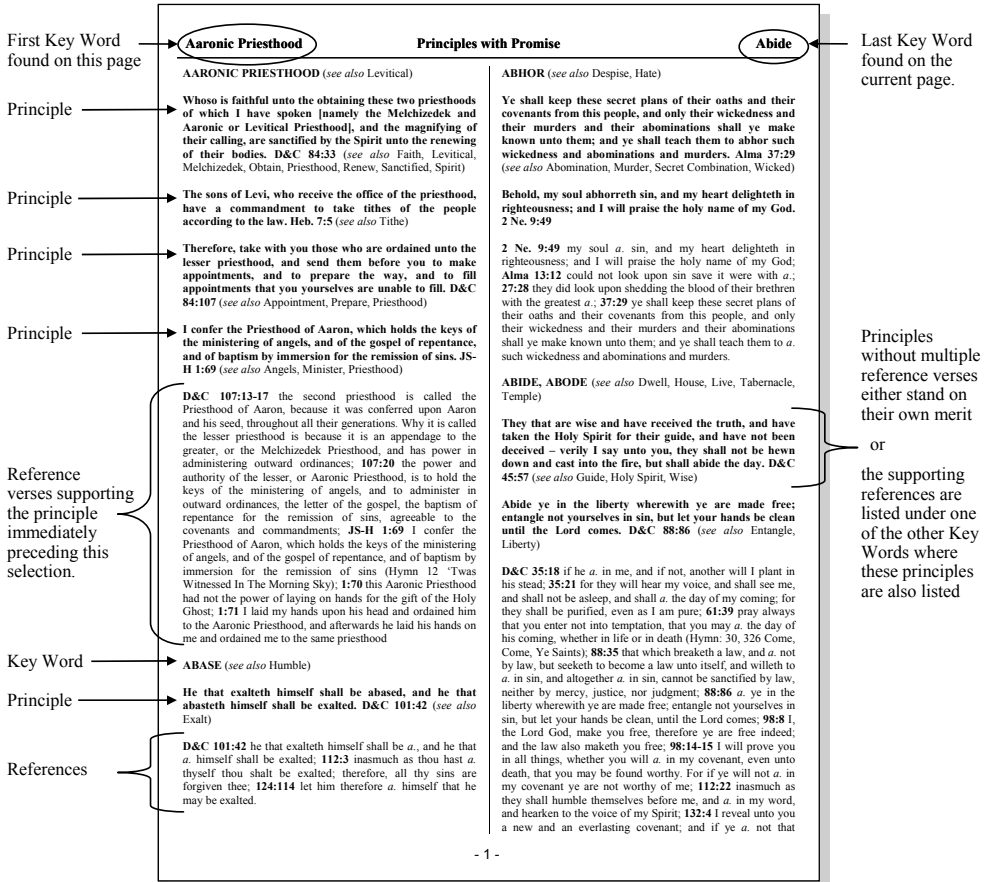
First Key Word found on this page

Aaronic Priesthood

Principles with Promise

Abide

Last Key Word found on the current page.

Principle

Principle

Principle

Principle

Reference verses supporting the principle immediately preceding this selection.

Key Word

Principle

References

AARONIC PRIESTHOOD (*see also* Levitical)

**Whoso is faithful unto the obtaining these two priesthoods of which I have spoken [namely the Melchizedek and Aaronic or Levitical Priesthood], and the magnifying of their calling, are sanctified by the Spirit unto the renewing of their bodies. D&C 84:33** (*see also* Faith, Levitical, Melchizedek, Obtain, Priesthood, Renew, Sanctified, Spirit)

**The sons of Levi, who receive the office of the priesthood, have a commandment to take tithes of the people according to the law. Heb. 7:5** (*see also* Tithe)

**Therefore, take with you those who are ordained unto the lesser priesthood, and send them before you to make appointments, and to prepare the way, and to fill appointments that you yourselves are unable to fill. D&C 84:107** (*see also* Appointment, Prepare, Priesthood)

**I confer the Priesthood of Aaron, which holds the keys of the ministering of angels, and of the gospel of repentance, and of baptism by immersion for the remission of sins. JS-H 1:69** (*see also* Angels, Minister, Priesthood)

**D&C 107:13-17** the second priesthood is called the Priesthood of Aaron, because it was conferred upon Aaron and his seed, throughout all their generations. Why it is called the lesser priesthood is because it is an appendage to the greater, or the Melchizedek Priesthood, and has power in administering outward ordinances; **107:20** the power and authority of the lesser, or Aaronic Priesthood, is to hold the keys of the ministering of angels, and to administer in outward ordinances, the letter of the gospel, the baptism of repentance for the remission of sins, agreeable to the covenants and commandments; **JS-H 1:69** I confer the Priesthood of Aaron, which holds the keys of the ministering of angels, and of the gospel of repentance, and of baptism by immersion for the remission of sins (Hymn 12 'Twas Witnessed In The Morning Sky); **1:70** this Aaronic Priesthood had not the power of laying on hands for the gift of the Holy Ghost; **1:71** I laid my hands upon his head and ordained him to the Aaronic Priesthood, and afterwards he laid his hands on me and ordained me to the same priesthood

ABASE (*see also* Humble)

**He that exalteth himself shall be abased, and he that abasteth himself shall be exalted. D&C 101:42** (*see also* Exalt)

**D&C 101:42** he that exalteth himself shall be *a.*, and he that *a.* himself shall be exalted; **112:3** inasmuch as thou hast *a.* thyself thou shalt be exalted; therefore, all thy sins are forgiven thee; **124:114** let him therefore *a.* himself that he may be exalted.

ABHOR (*see also* Despise, Hate)

**Ye shall keep these secret plans of their oaths and their covenants from this people, and only their wickedness and their murders and their abominations shall ye make known unto them; and ye shall teach them to abhor such wickedness and abominations and murders. Alma 37:29** (*see also* Abomination, Murder, Secret Combination, Wicked)

**Behold, my soul abhorreth sin, and my heart delighteth in righteousness; and I will praise the holy name of my God. 2 Ne. 9:49**

**2 Ne. 9:49** my soul *a.* sin, and my heart delighteth in righteousness; and I will praise the holy name of my God; **Alma 13:12** could not look upon sin save it were with *a.*; **27:28** they did look upon shedding the blood of their brethren with the greatest *a.*; **37:29** ye shall keep these secret plans of their oaths and their covenants from this people, and only their wickedness and their murders and their abominations shall ye make known unto them; and ye shall teach them to *a.* such wickedness and abominations and murders.

ABIDE, ABODE (*see also* Dwell, House, Live, Tabernacle, Temple)

**They that are wise and have received the truth, and have taken the Holy Spirit for their guide, and have not been deceived – verily I say unto you, they shall not be hewn down and cast into the fire, but shall abide the day. D&C 45:57** (*see also* Guide, Holy Spirit, Wise)

**Abide ye in the liberty wherewith ye are made free; entangle not yourselves in sin, but let your hands be clean until the Lord comes. D&C 88:86** (*see also* Entangle, Liberty)

**D&C 35:18** if he *a.* in me, and if not, another will I plant in his stead; **35:21** for they will hear my voice, and shall see me, and shall not be asleep, and shall *a.* the day of my coming; for they shall be purified, even as I am pure; **61:39** pray always that you enter not into temptation, that you may *a.* the day of his coming, whether in life or in death (Hymn: 30, 326 Come, Come, Ye Saints); **88:35** that which breaketh a law, and *a.* not by law, but seeketh to become a law unto itself, and willeth to *a.* in sin, and altogether *a.* in sin, cannot be sanctified by law, neither by mercy, justice, nor judgment; **88:86** *a.* ye in the liberty wherewith ye are made free; entangle not yourselves in sin, but let your hands be clean, until the Lord comes; **98:8** I, the Lord God, make you free, therefore ye are free indeed; and the law also maketh you free; **98:14-15** I will prove you in all things, whether you will *a.* in my covenant, even unto death, that you may be found worthy. For if ye will not *a.* in my covenant ye are not worthy of me; **112:22** inasmuch as they shall humble themselves before me, and *a.* in my word, and hearken to the voice of my Spirit; **132:4** I reveal unto you a new and an everlasting covenant; and if ye *a.* not that

Principles without multiple reference verses either stand on their own merit

or

the supporting references are listed under one of the other Key Words where these principles are also listed

- 1 -